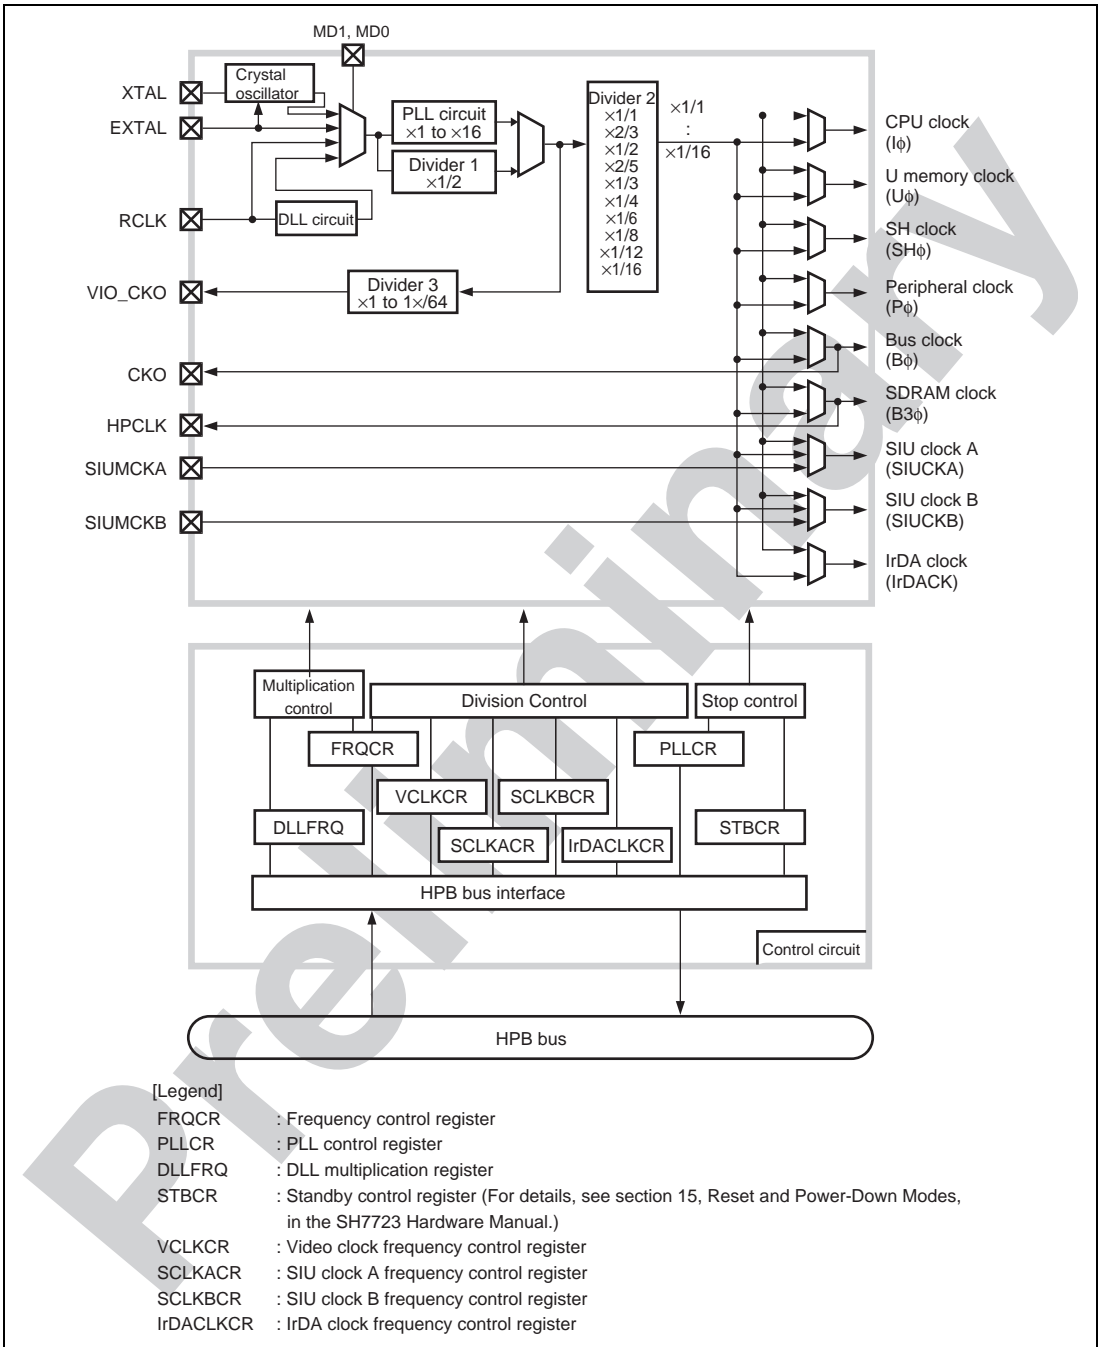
MD1, MD0

XTAL

EXTAL

RCLK

Crystal oscillator

DLL circuit

PLL circuit
$\times1$ to $\times16$

Divider 1
$\times1/2$

Divider 2
$\times1/1$
$\times2/3$
$\times1/2$
$\times2/5$
$\times1/3$
$\times1/4$
$\times1/6$
$\times1/8$
$\times1/12$
$\times1/16$

$\times1/1$
:
$\times1/16$

VIO_CKO

Divider 3
$\times1$ to $1\times/64$

CKO

HPCLK

SIUMCKA

SIUMCKB

CPU clock
(I$\phi$)

U memory clock
(U$\phi$)

SH clock
(SH$\phi$)

Peripheral clock
(P$\phi$)

Bus clock
(B$\phi$)

SDRAM clock
(B3$\phi$)

SIU clock A
(SIUCKA)

SIU clock B
(SIUCKB)

IrDA clock
(IrDACK)

Multiplication control

Division Control

Stop control

FRQCR

PLLCR

VCLKCR

SCLKBCR

DLLFRQ

STBCR

SCLKACR

IrDACLKCR

HPB bus interface

Control circuit

HPB bus

Preliminary

[Legend]
FRQCR : Frequency control register
PLLCR : PLL control register
DLLFRQ : DLL multiplication register
STBCR : Standby control register (For details, see section 15, Reset and Power-Down Modes, in the SH7723 Hardware Manual.)
VCLKCR : Video clock frequency control register
SCLKACR : SIU clock A frequency control register
SCLKBCR : SIU clock B frequency control register
IrDACLKCR : IrDA clock frequency control register